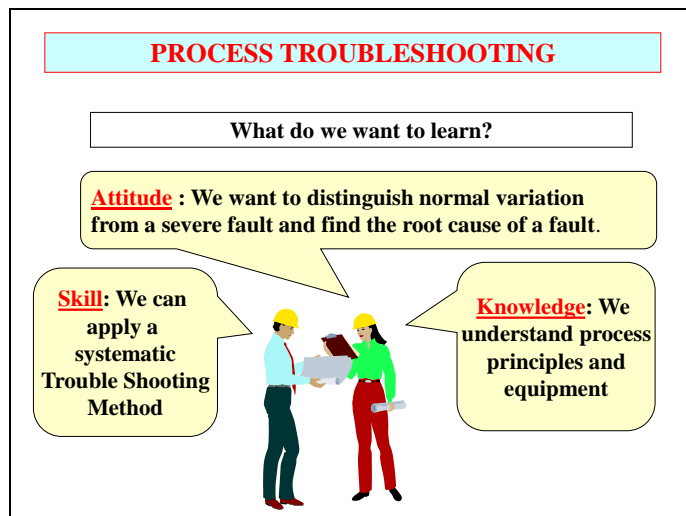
PROCESS TROUBLESHOOTING

What do we want to learn?

Attitude : We want to distinguish normal variation from a severe fault and find the root cause of a fault.

Skill: We can apply a systematic Trouble Shooting Method

Knowledge: We understand process principles and equipment